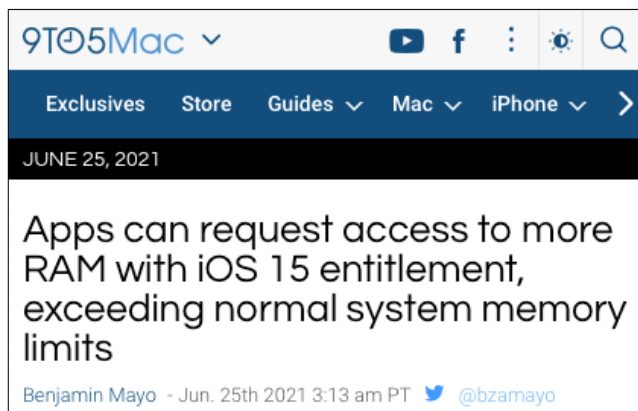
9TO5Mac

Exclusives Store Guides Mac iPhone

JUNE 25, 2021

Apps can request access to more RAM with iOS 15 entitlement, exceeding normal system memory limits

Benjamin Mayo - Jun. 25th 2021 3:13 am PT @bzamayo